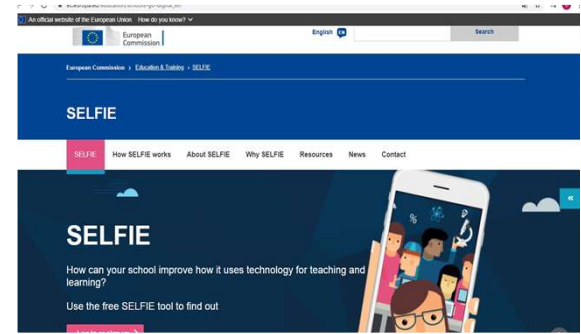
ec.europa.eu/education/schools-go-digital_en

An official website of the European Union How do you know?

European Commission

English EN

Search

European Commission > Education & Training > SELFIE

SELFIE

SELFIE How SELFIE works About SELFIE Why SELFIE Resources News Contact

SELFIE

How can your school improve how it uses technology for teaching and learning?

Use the free SELFIE tool to find out

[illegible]